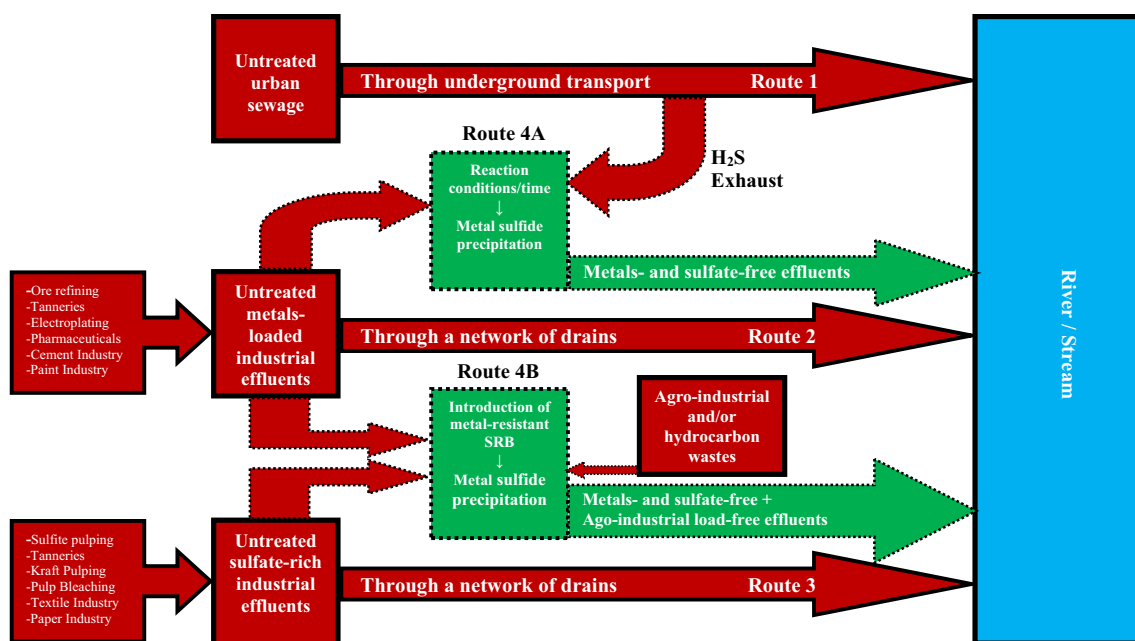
Untreated urban sewage

Through underground transport

Route 1

Route 4A

Reaction conditions/time
↓
Metal sulfide precipitation

$H_2S$ Exhaust

Metals- and sulfate-free effluents

-Ore refining
-Tanneries
-Electroplating
-Pharmaceuticals
-Cement Industry
-Paint Industry

Untreated metals-loaded industrial effluents

Through a network of drains

Route 2

Route 4B

Introduction of metal-resistant SRB
↓
Metal sulfide precipitation

Agro-industrial and/or hydrocarbon wastes

Metals- and sulfate-free + Ago-industrial load-free effluents

-Sulfite pulping
-Tanneries
-Kraft Pulping
-Pulp Bleaching
-Textile Industry
-Paper Industry

Untreated sulfate-rich industrial effluents

Through a network of drains

Route 3

River / Stream